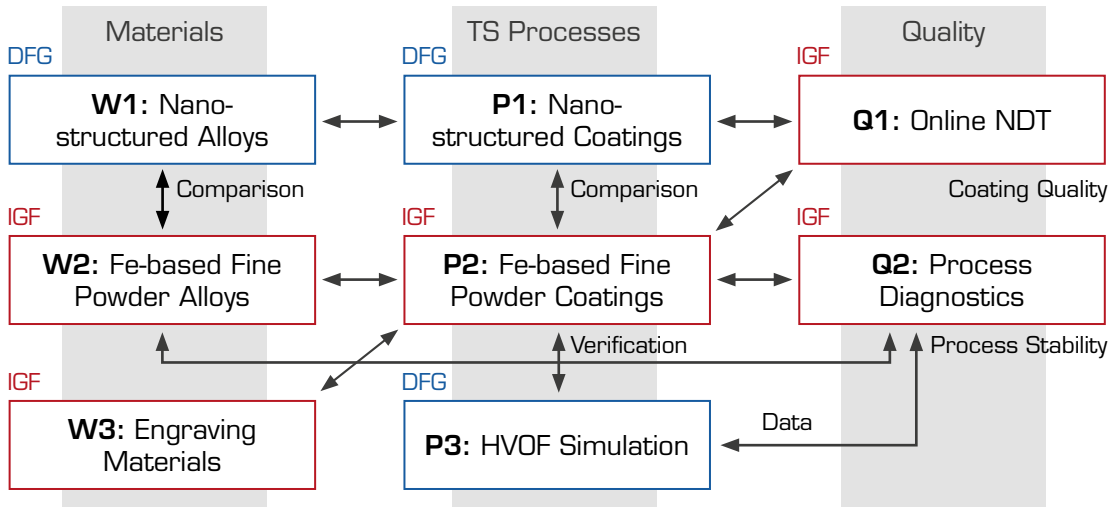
Materials

TS Processes

Quality

DFG

W1: Nanostructured Alloys

DFG

P1: Nanostructured Coatings

IGF

Q1: Online NDT

Comparison

Comparison

Coating Quality

IGF

W2: Fe-based Fine Powder Alloys

IGF

P2: Fe-based Fine Powder Coatings

IGF

Q2: Process Diagnostics

Verification

Process Stability

IGF

W3: Engraving Materials

DFG

P3: HVOF Simulation

Data